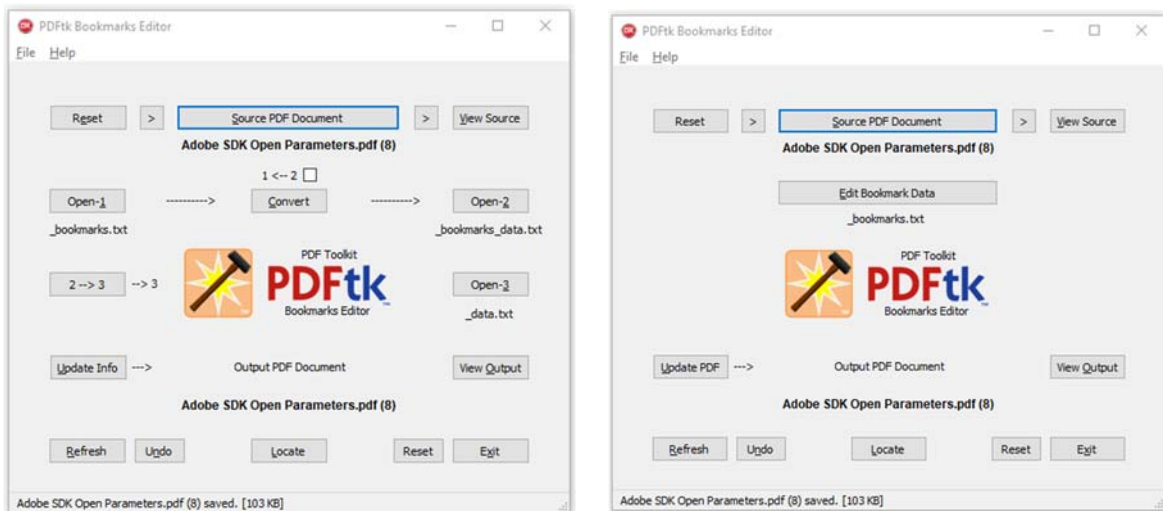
PDFtk Bookmarks Editor

File Help

Reset > Source PDF Document > View Source

Adobe SDK Open Parameters.pdf (8)

1 <-- 2

Open-1 ----------> Convert ----------> Open-2

_bookmarks.txt _bookmarks_data.txt

2 --> 3 --> 3

PDF Toolkit
PDFtk
Bookmarks Editor

Open-3

_data.txt

Update Info ---> Output PDF Document View Output

Adobe SDK Open Parameters.pdf (8)

Refresh Undo Locate Reset Exit

Adobe SDK Open Parameters.pdf (8) saved. [103 KB]

PDFtk Bookmarks Editor

File Help

Reset > Source PDF Document > View Source

Adobe SDK Open Parameters.pdf (8)

Edit Bookmark Data

_bookmarks.txt

PDF Toolkit
PDFtk
Bookmarks Editor

Update PDF ---> Output PDF Document View Output

Adobe SDK Open Parameters.pdf (8)

Refresh Undo Locate Reset Exit

Adobe SDK Open Parameters.pdf (8) saved. [103 KB]